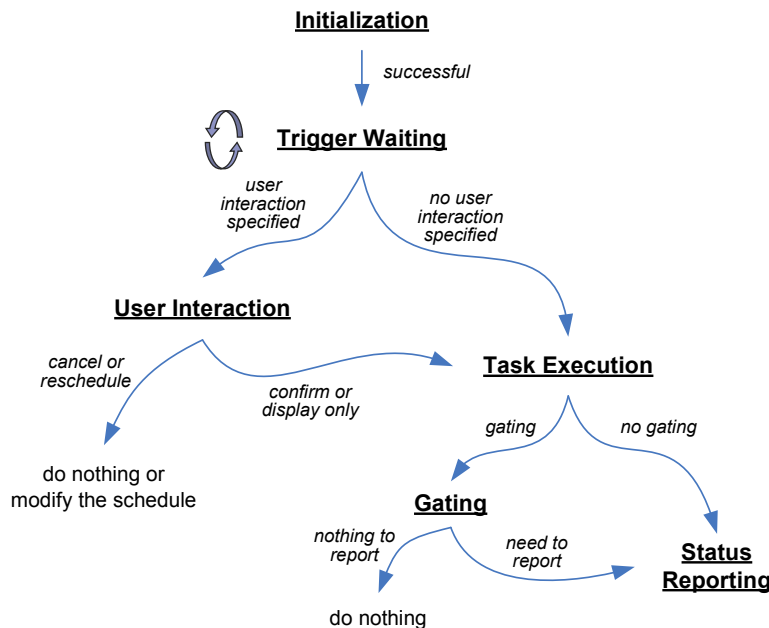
Initialization

successful

Trigger Waiting

user interaction specified

no user interaction specified

User Interaction

cancel or reschedule

confirm or display only

Task Execution

do nothing or modify the schedule

gating

no gating

Gating

nothing to report

need to report

Status Reporting

do nothing